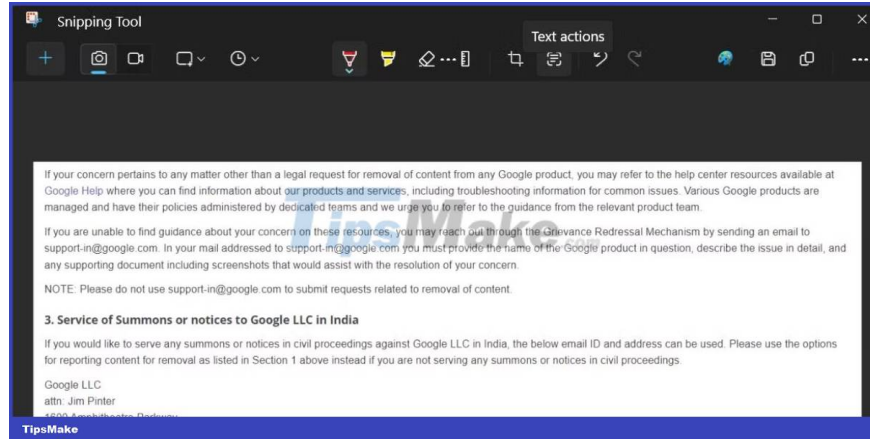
Snipping Tool

Text actions

If your concern pertains to any matter other than a legal request for removal of content from any Google product, you may refer to the help center resources available at Google Help where you can find information about our products and services, including troubleshooting information for common issues. Various Google products are managed and have their policies administered by dedicated teams and we urge you to refer to the guidance from the relevant product team.

If you are unable to find guidance about your concern on these resources, you may reach out through the Grievance Redressal Mechanism by sending an email to support-in@google.com. In your mail addressed to support-in@google.com you must provide the name of the Google product in question, describe the issue in detail, and any supporting document including screenshots that would assist with the resolution of your concern.

NOTE: Please do not use support-in@google.com to submit requests related to removal of content.

3. Service of Summons or notices to Google LLC in India

If you would like to serve any summons or notices in civil proceedings against Google LLC in India, the below email ID and address can be used. Please use the options for reporting content for removal as listed in Section 1 above instead if you are not serving any summons or notices in civil proceedings.

Google LLC
attn: Jim Pinter
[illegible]

TipsMake

TipsMake